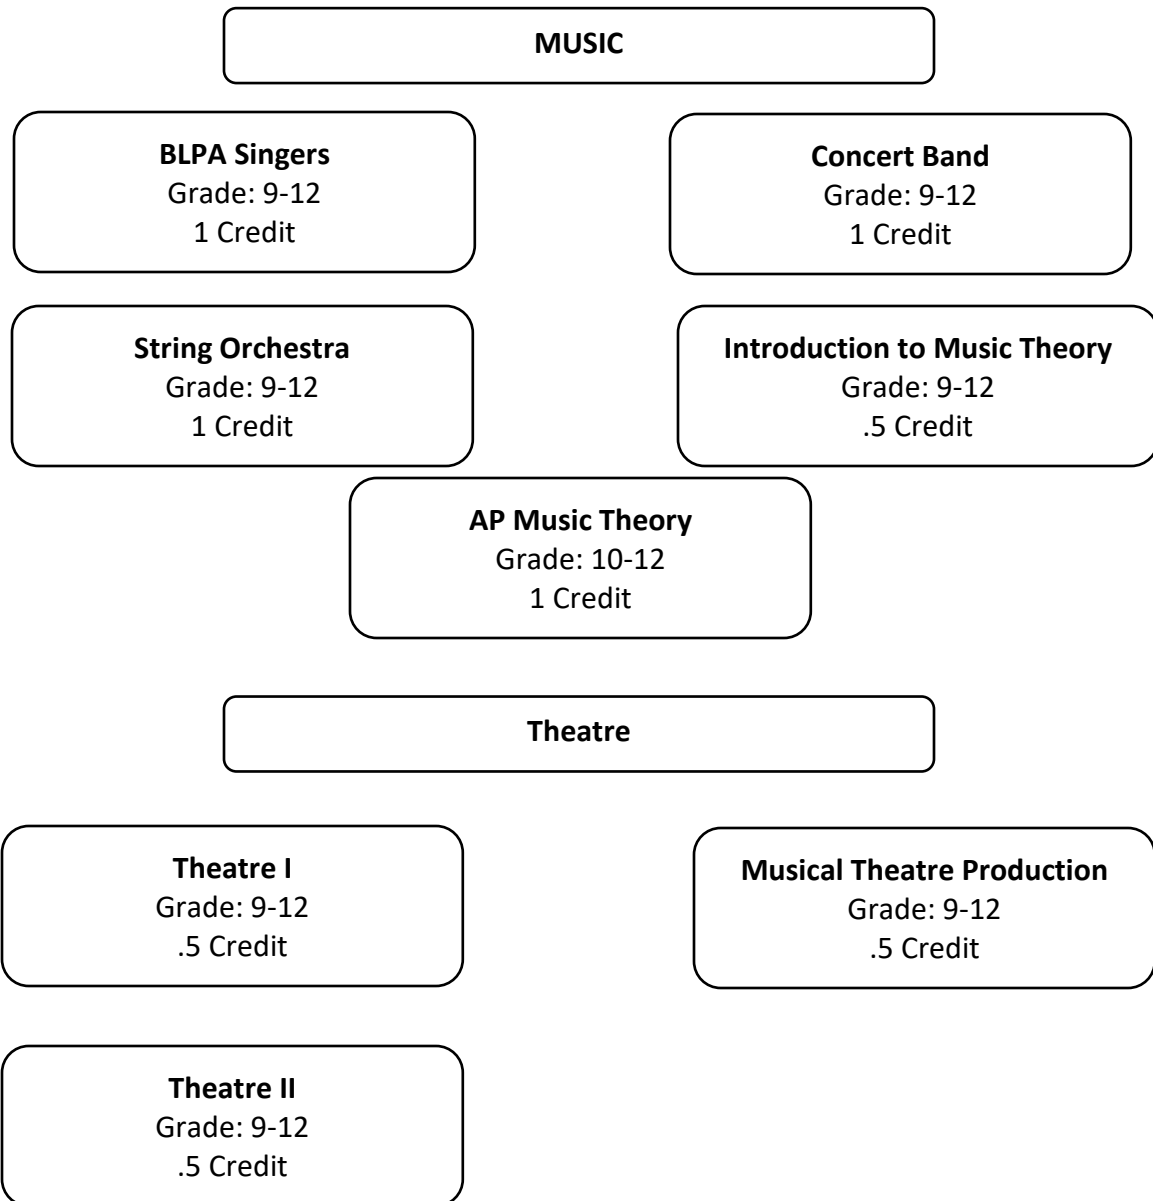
MUSIC

BLPA Singers
Grade: 9-12
1 Credit

Concert Band
Grade: 9-12
1 Credit

String Orchestra
Grade: 9-12
1 Credit

Introduction to Music Theory
Grade: 9-12
.5 Credit

AP Music Theory
Grade: 10-12
1 Credit

Theatre

Theatre I
Grade: 9-12
.5 Credit

Musical Theatre Production
Grade: 9-12
.5 Credit

Theatre II
Grade: 9-12
.5 Credit